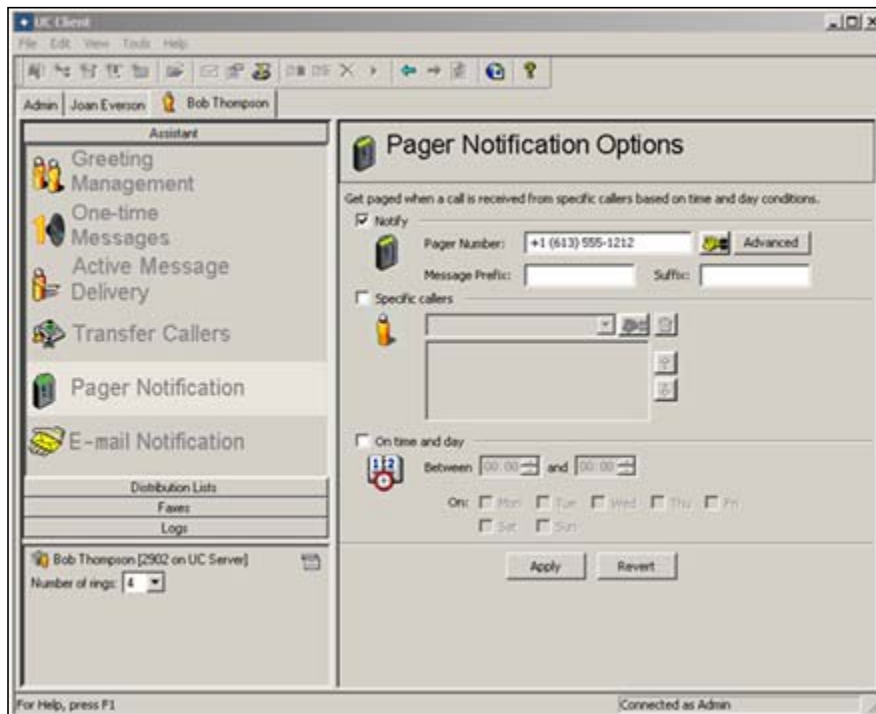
UC Client

File Edit View Tools Help

Admin | Joan Everson | Bob Thompson

Assistant

Greeting Management

One-time Messages

Active Message Delivery

Transfer Callers

Pager Notification

E-mail Notification

Distribution Lists

Faxes

Logs

Bob Thompson [2902 on UC Server]

Number of rings: 4

Pager Notification Options

Get paged when a call is received from specific callers based on time and day conditions.

☑ Notify

Pager Number: +1 (613) 555-1212 Advanced

Message Prefix: Suffix:

☐ Specific callers

☐ On time and day

Between 00:00 and 00:00

On: ☐ Mon ☐ Tue ☐ Wed ☐ Thu ☐ Fri

☐ Sat ☐ Sun

Apply Revert

For Help, press F1

Connected as Admin